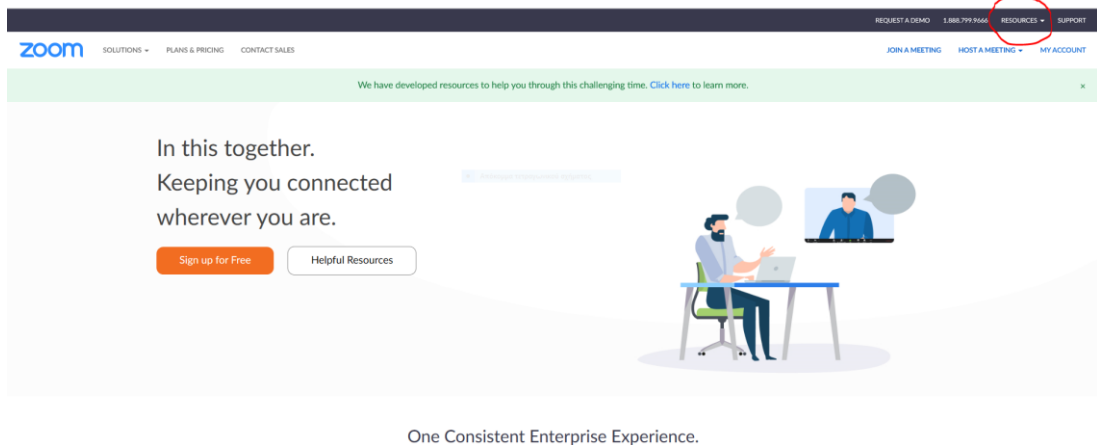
REQUEST A DEMO 1.888.799.9666 RESOURCES SUPPORT

zoom SOLUTIONS PLANS & PRICING CONTACT SALES JOIN A MEETING HOST A MEETING MY ACCOUNT

We have developed resources to help you through this challenging time. Click here to learn more.

×

In this together.
Keeping you connected
wherever you are.

Sign up for Free

Helpful Resources

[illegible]

One Consistent Enterprise Experience.